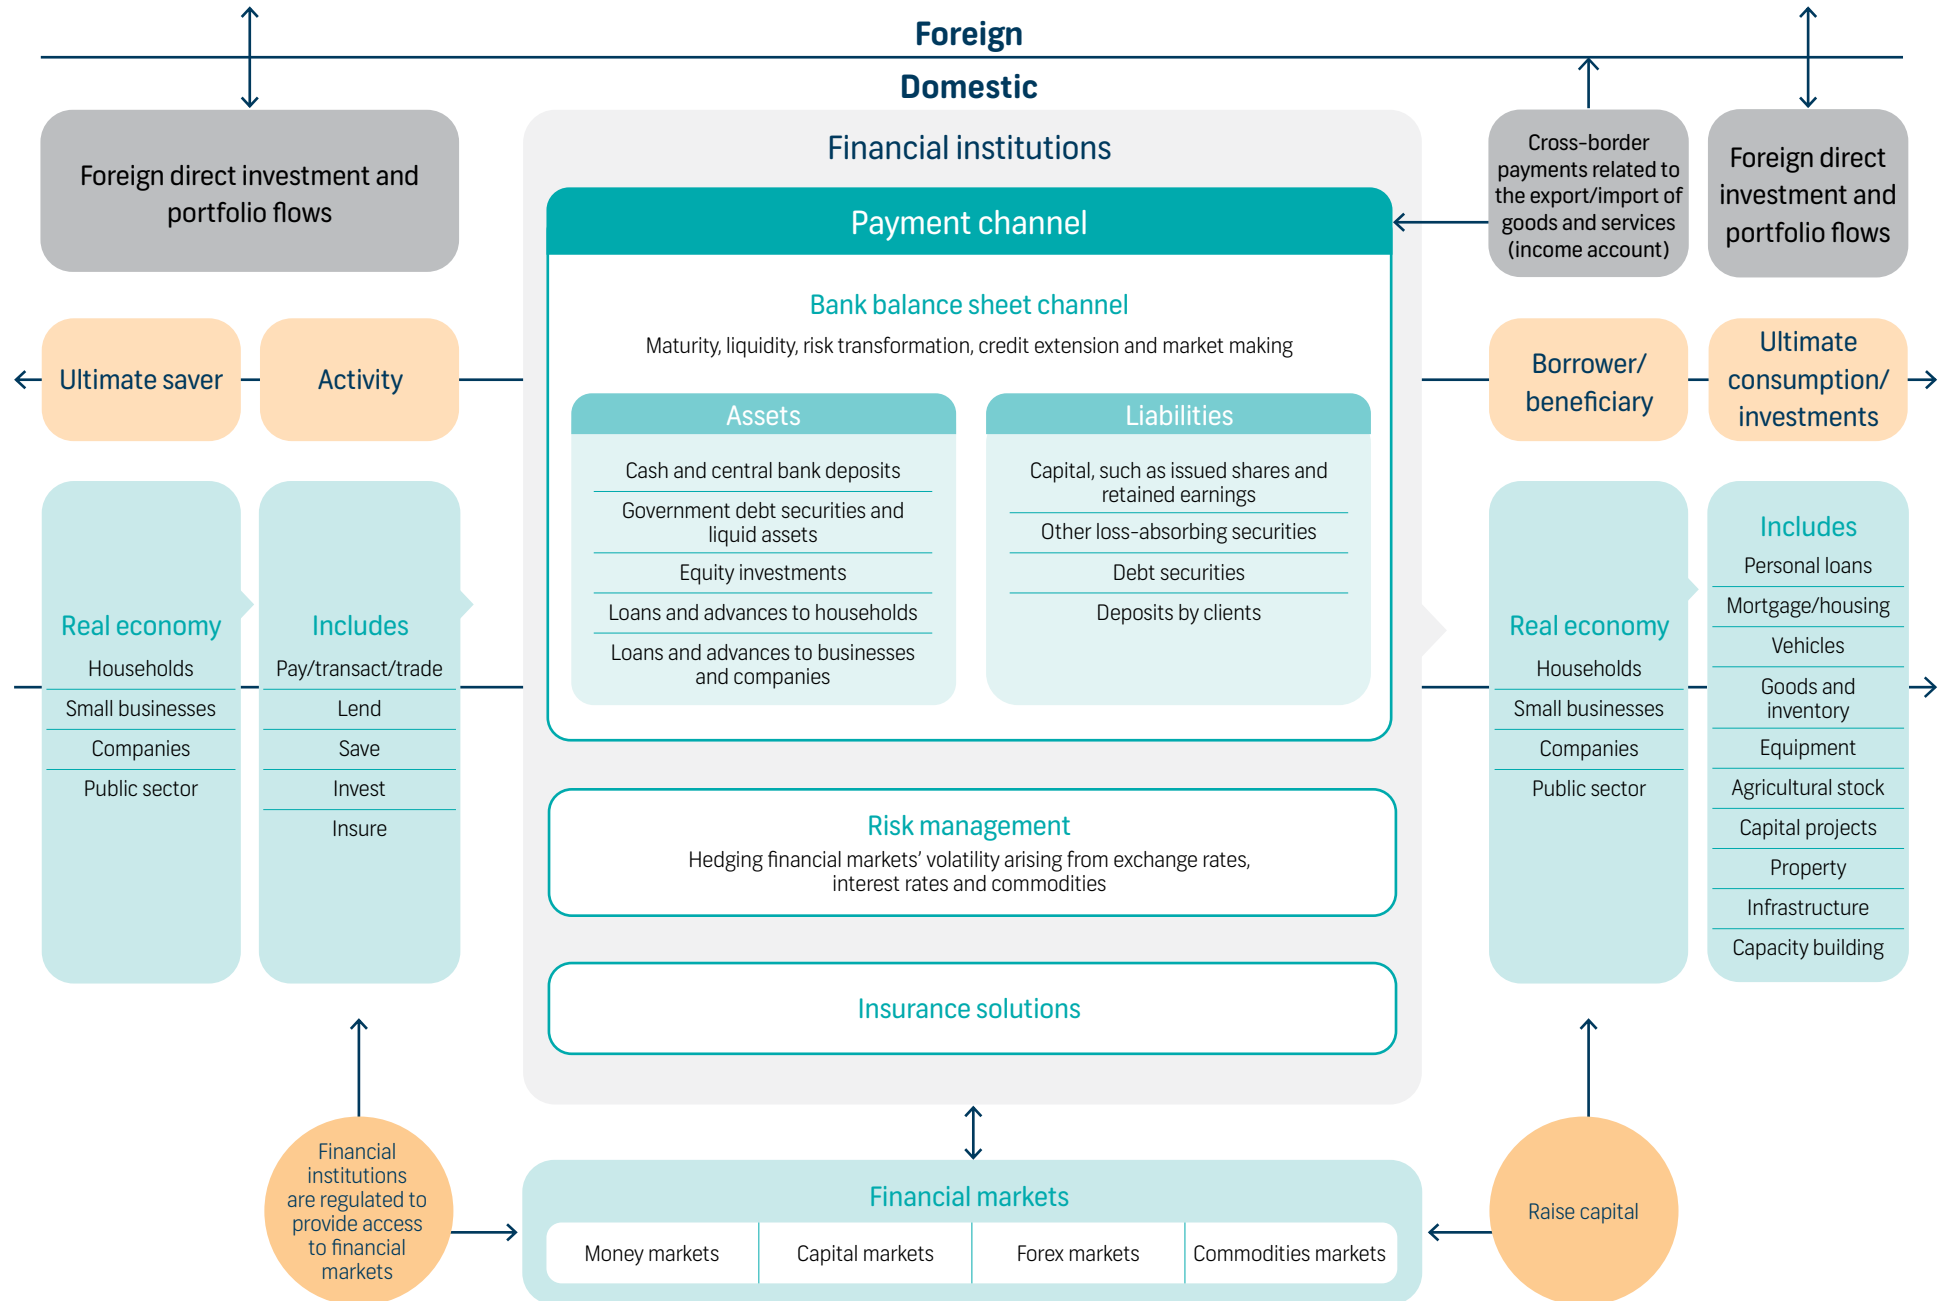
Foreign

Domestic

Foreign direct investment and portfolio flows

Financial institutions

Payment channel

Cross-border payments related to the export/import of goods and services (income account)

Foreign direct investment and portfolio flows

Bank balance sheet channel

Maturity, liquidity, risk transformation, credit extension and market making

Ultimate saver

Activity

Borrower/ beneficiary

Ultimate consumption/ investments

Assets

Cash and central bank deposits

Government debt securities and liquid assets

Equity investments

Loans and advances to households

Loans and advances to businesses and companies

Liabilities

Capital, such as issued shares and retained earnings

Other loss-absorbing securities

Debt securities

Deposits by clients

Real economy

Households

Small businesses

Companies

Public sector

Includes

Pay/transact/trade

Lend

Save

Invest

Insure

Real economy

Households

Small businesses

Companies

Public sector

Includes

Personal loans

Mortgage/housing

Vehicles

Goods and inventory

Equipment

Agricultural stock

Capital projects

Property

Infrastructure

Capacity building

Risk management

Hedging financial markets' volatility arising from exchange rates, interest rates and commodities

Insurance solutions

Financial institutions are regulated to provide access to financial markets

Financial markets

| Money markets | Capital markets | Forex markets | Commodities markets |
|---|---|---|---|

Raise capital